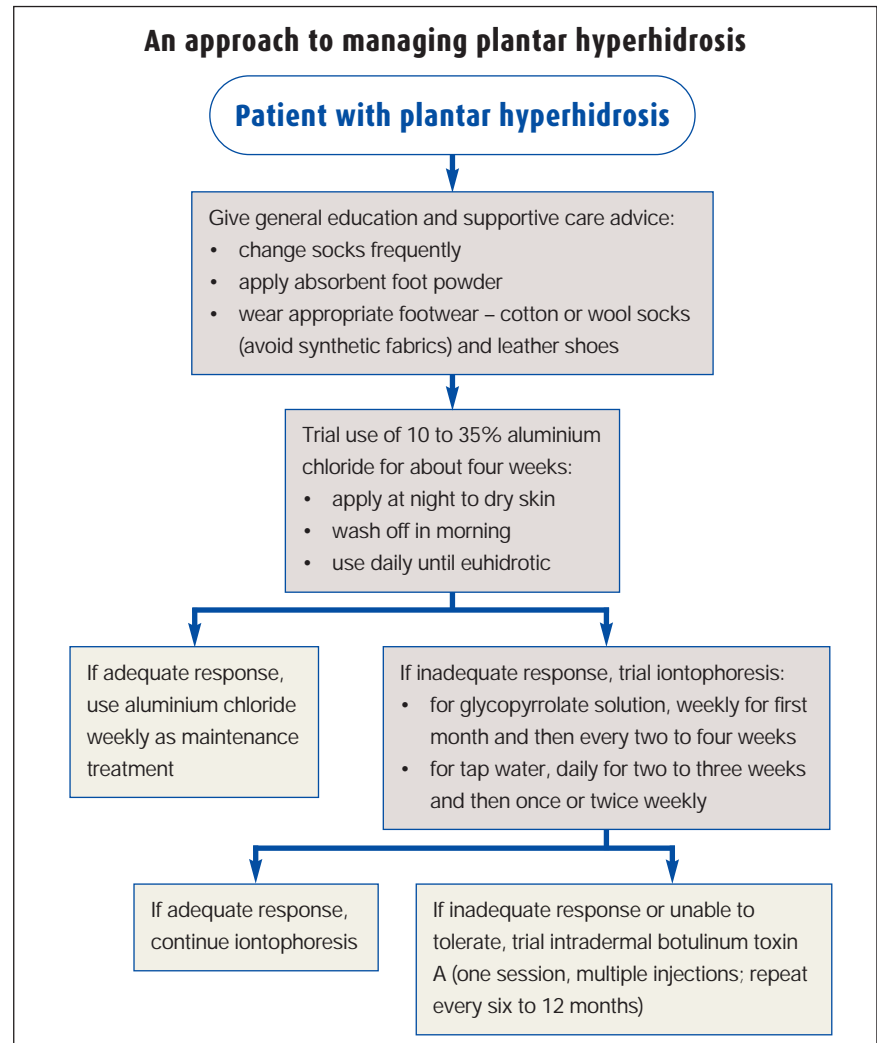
An approach to managing plantar hyperhidrosis

Patient with plantar hyperhidrosis

Give general education and supportive care advice:
• change socks frequently
• apply absorbent foot powder
• wear appropriate footwear – cotton or wool socks (avoid synthetic fabrics) and leather shoes

Trial use of 10 to 35% aluminium chloride for about four weeks:
• apply at night to dry skin
• wash off in morning
• use daily until euhidrotic

If adequate response, use aluminium chloride weekly as maintenance treatment

If inadequate response, trial iontophoresis:
• for glycopyrrolate solution, weekly for first month and then every two to four weeks
• for tap water, daily for two to three weeks and then once or twice weekly

If adequate response, continue iontophoresis

If inadequate response or unable to tolerate, trial intradermal botulinum toxin A (one session, multiple injections; repeat every six to 12 months)